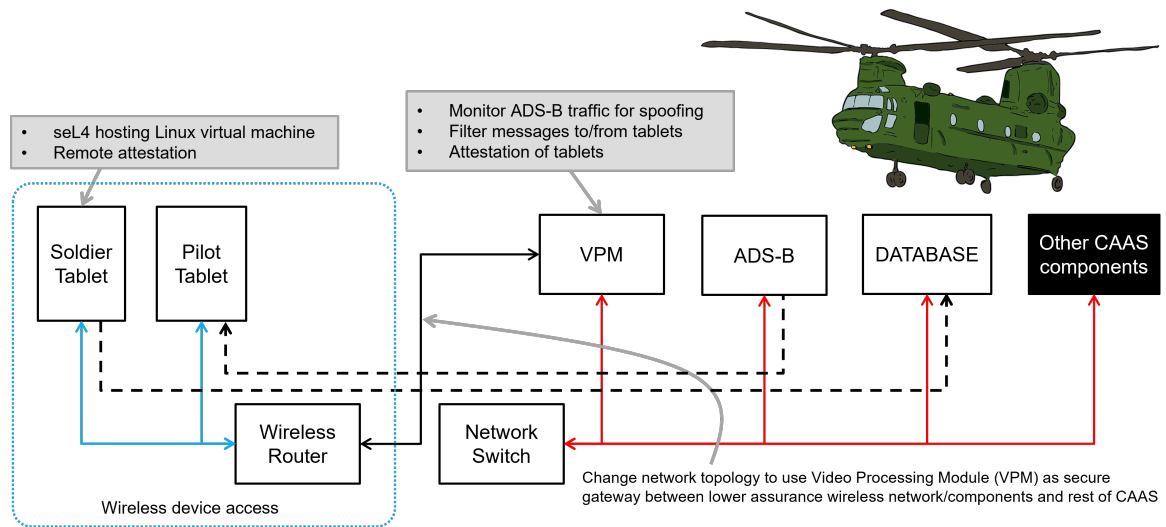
- seL4 hosting Linux virtual machine
- Remote attestation

- Monitor ADS-B traffic for spoofing
- Filter messages to/from tablets
- Attestation of tablets

Soldier Tablet

Pilot Tablet

VPM

ADS-B

DATABASE

Other CAAS components

Wireless Router

Network Switch

Wireless device access

Change network topology to use Video Processing Module (VPM) as secure gateway between lower assurance wireless network/components and rest of CAAS